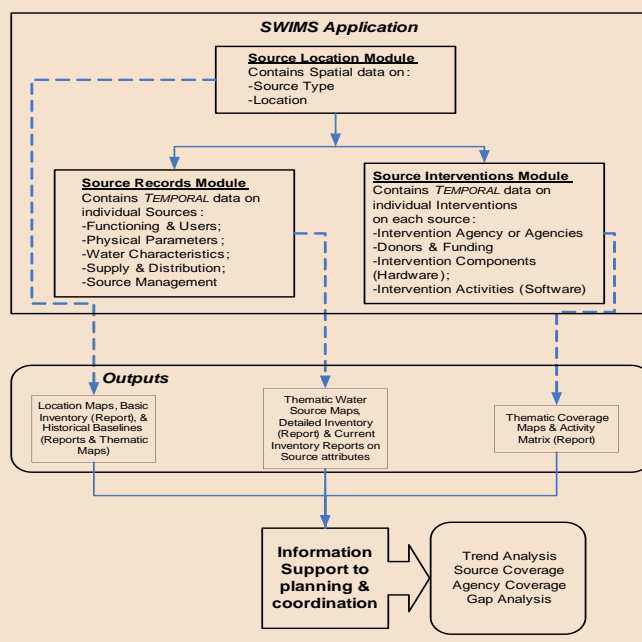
SWIMS Application

Source Location Module
Contains Spatial data on:
-Source Type
-Location

Source Records Module
Contains TEMPORAL data on individual Sources:
-Functioning & Users;
-Physical Parameters;
-Water Characteristics;
-Supply & Distribution;
-Source Management

Source Interventions Module
Contains TEMPORAL data on individual Interventions on each source:
-Intervention Agency or Agencies
-Donors & Funding
-Intervention Components (Hardware);
-Intervention Activities (Software)

Outputs

Location Maps, Basic Inventory (Report), & Historical Baselines (Reports & Thematic Maps)

Thematic Water Source Maps, Detailed Inventory (Report) & Current Inventory Reports on Source attributes

Thematic Coverage Maps & Activity Matrix (Report)

Information Support to planning & coordination

Trend Analysis
Source Coverage
Agency Coverage
Gap Analysis